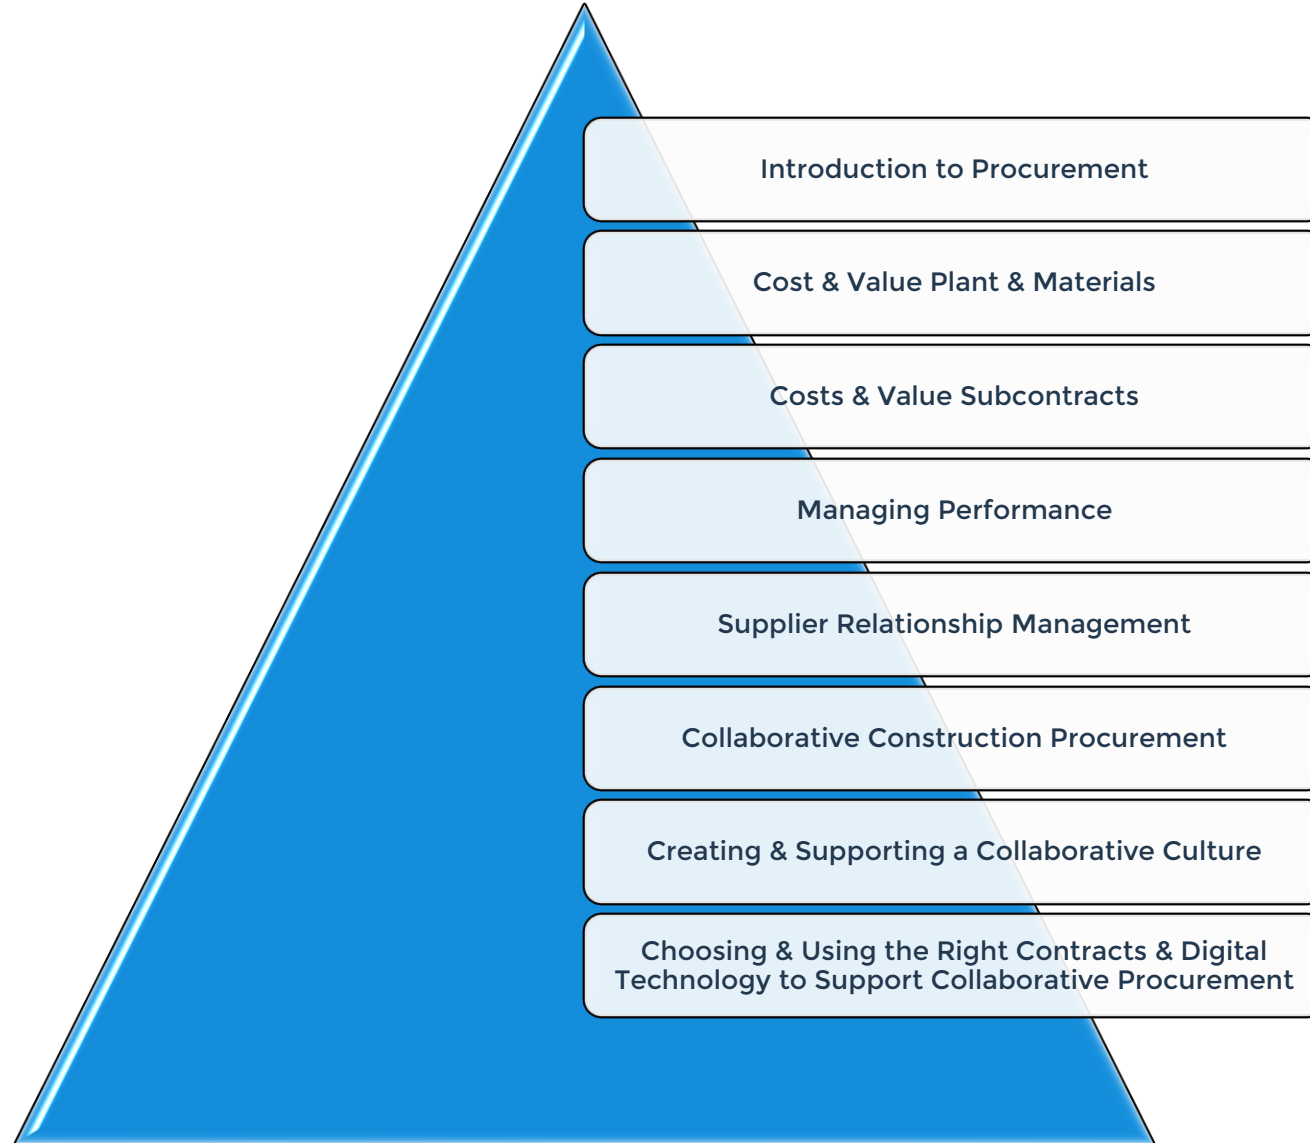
Introduction to Procurement

Cost & Value Plant & Materials

Costs & Value Subcontracts

Managing Performance

Supplier Relationship Management

Collaborative Construction Procurement

Creating & Supporting a Collaborative Culture

Choosing & Using the Right Contracts & Digital Technology to Support Collaborative Procurement